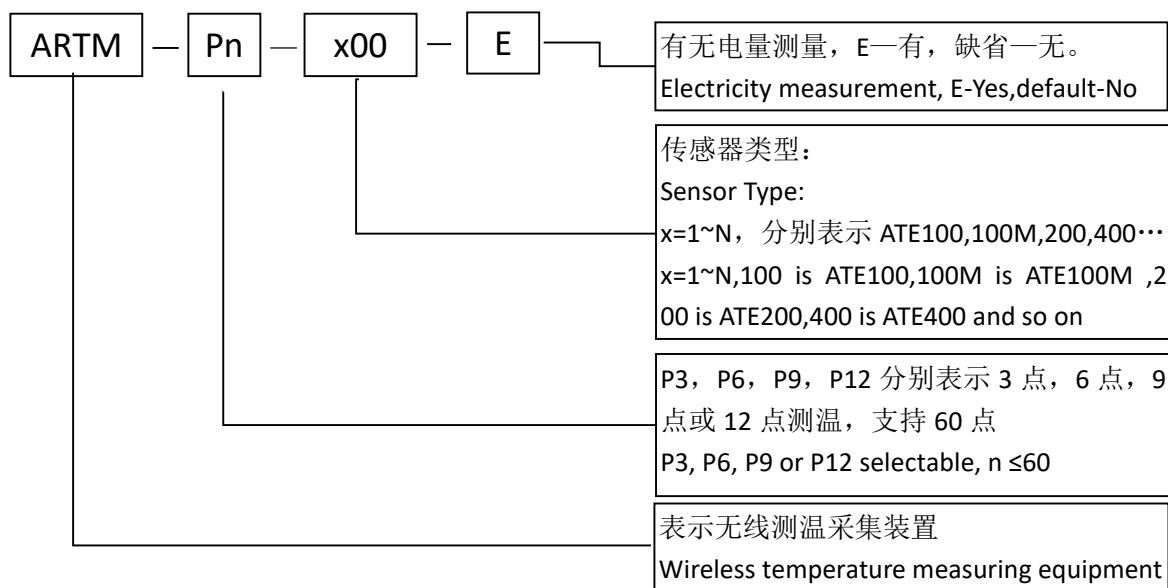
ARTM — Pn — x00 — E

有无电量测量，E—有，缺省—无。
Electricity measurement, E-Yes,default-No

传感器类型：
Sensor Type:
x=1~N，分别表示 ATE100,100M,200,400…
x=1~N,100 is ATE100,100M is ATE100M ,200 is ATE200,400 is ATE400 and so on

P3，P6，P9，P12 分别表示 3 点，6 点，9 点或 12 点测温，支持 60 点
P3, P6, P9 or P12 selectable, n ≤60

表示无线测温采集装置
Wireless temperature measuring equipment